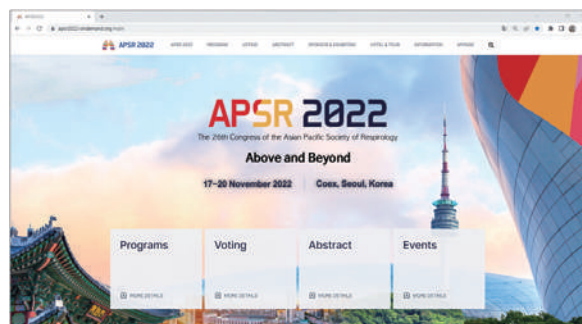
APSR 2022

The 26th Congress of the Asian Pacific Society of Respirology

Above and Beyond

17–20 November 2022 | Coex, Seoul, Korea

Programs

MORE DETAILS

Voting

MORE DETAILS

Abstract

MORE DETAILS

Events

MORE DETAILS